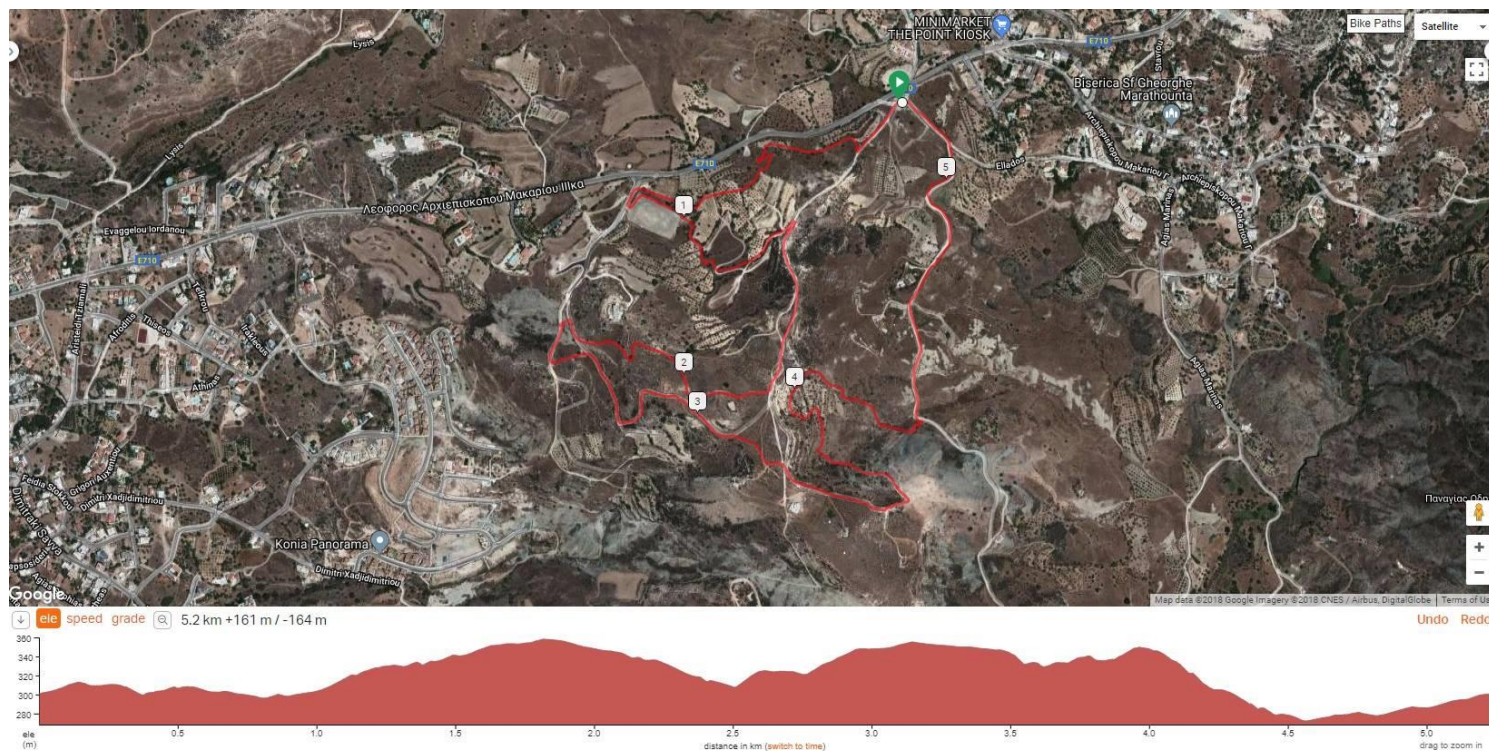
MINIMARKET
THE POINT KIOSK
Bike Paths
Satellite
E710
Biserica Sf Gheorghe Marathounta
Lysis
Lysis
E710
Λεωφορος Αρχιεπισκοπου Μακαριου ΙΙΙκα
Elladas
Archiepiskopou Makariou
Archiepiskopou Makariou
Agias Marinas
Agias Marinas
Evaggelou Iordanou
E710
Aristeidi Tzamali
Athinon
Thiseos
Ellados
Irakleous
Athinas
1
2
3
4
5
Dimitri Xadjidimitriou
Grigori Afxentiou
Feidia Stokkou
Dimitraki Savva
Konia Panorama
Dimitri Xadjidimitriou
Παναγίας Οδ
Google
Map data ©2018 Google Imagery ©2018 CNES / Airbus, DigitalGlobe | Terms of Us
ele speed grade
5.2 km +161 m / -164 m
Undo Redo
360
340
320
300
280
ele (m)
0.5
1.0
1.5
2.0
2.5
3.0
3.5
4.0
4.5
5.0
distance in km (switch to time)
drag to zoom in